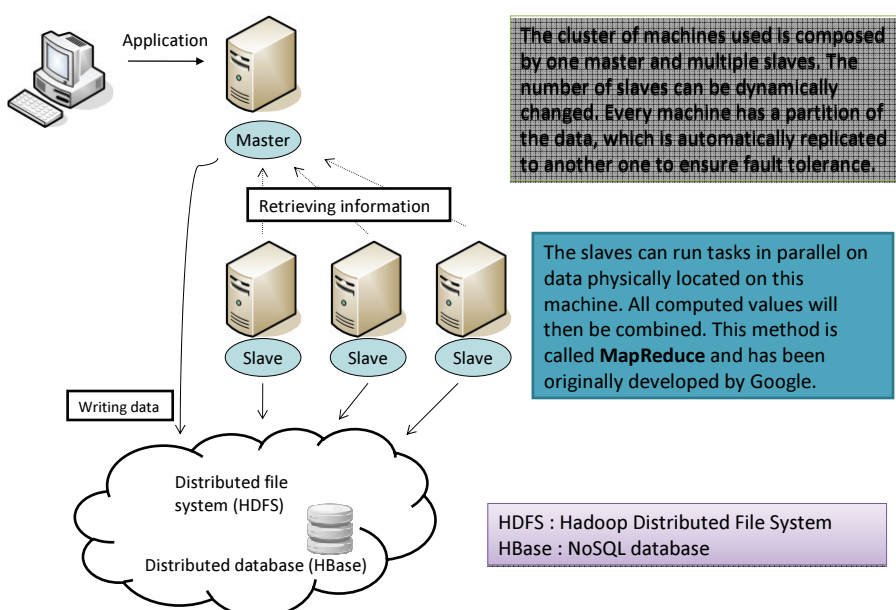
Application

Master

The cluster of machines used is composed by one master and multiple slaves. The number of slaves can be dynamically changed. Every machine has a partition of the data, which is automatically replicated to another one to ensure fault tolerance.

Retrieving information

The slaves can run tasks in parallel on data physically located on this machine. All computed values will then be combined. This method is called **MapReduce** and has been originally developed by Google.

Slave

Slave

Slave

Writing data

Distributed file system (HDFS)

Distributed database (HBase)

HDFS : Hadoop Distributed File System
HBase : NoSQL database